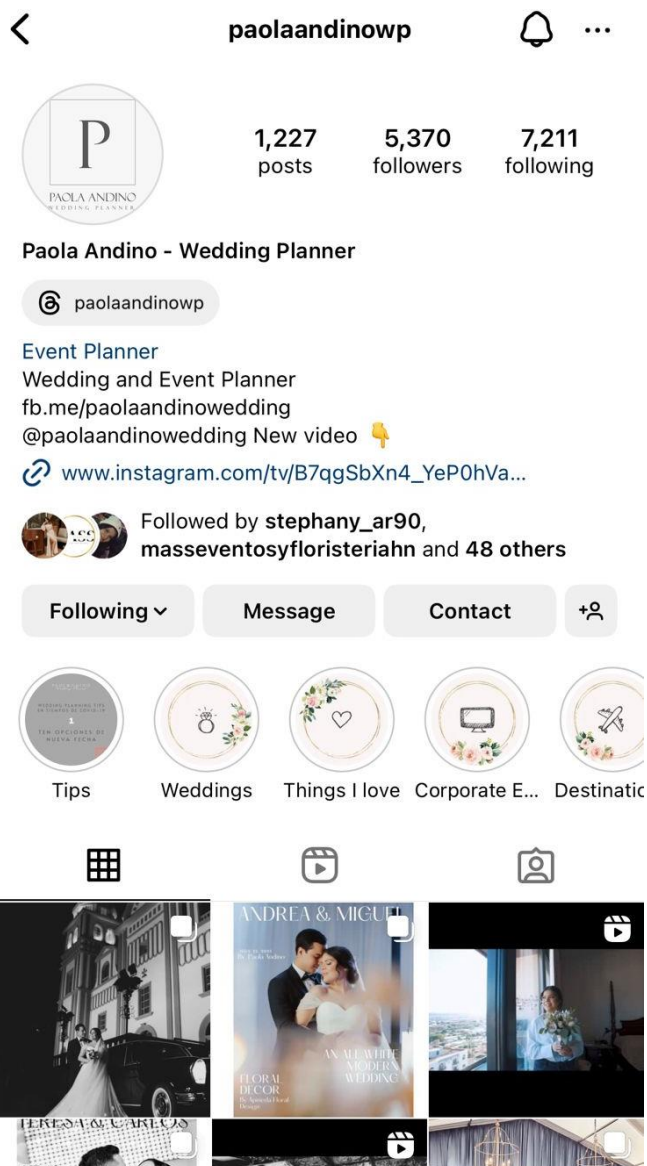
paolaandinowp

P
PAOLA ANDINO
WEDDING PLANNER

1,227 posts
5,370 followers
7,211 following

Paola Andino - Wedding Planner

paolaandinowp

Event Planner
Wedding and Event Planner
fb.me/paolaandinowedding
@paolaandinowedding New video 👇
www.instagram.com/tv/B7qgSbXn4_YeP0hVa...

Followed by stephany_ar90, masseventosyfloristeriahn and 48 others

Following
Message
Contact

Tips
Weddings
Things I love
Corporate E...
Destinatic

ANDREA & MIGUEL
AN ALL WHITE MODERN WEDDING
FLORAL DECOR
TERESA & CARLOS